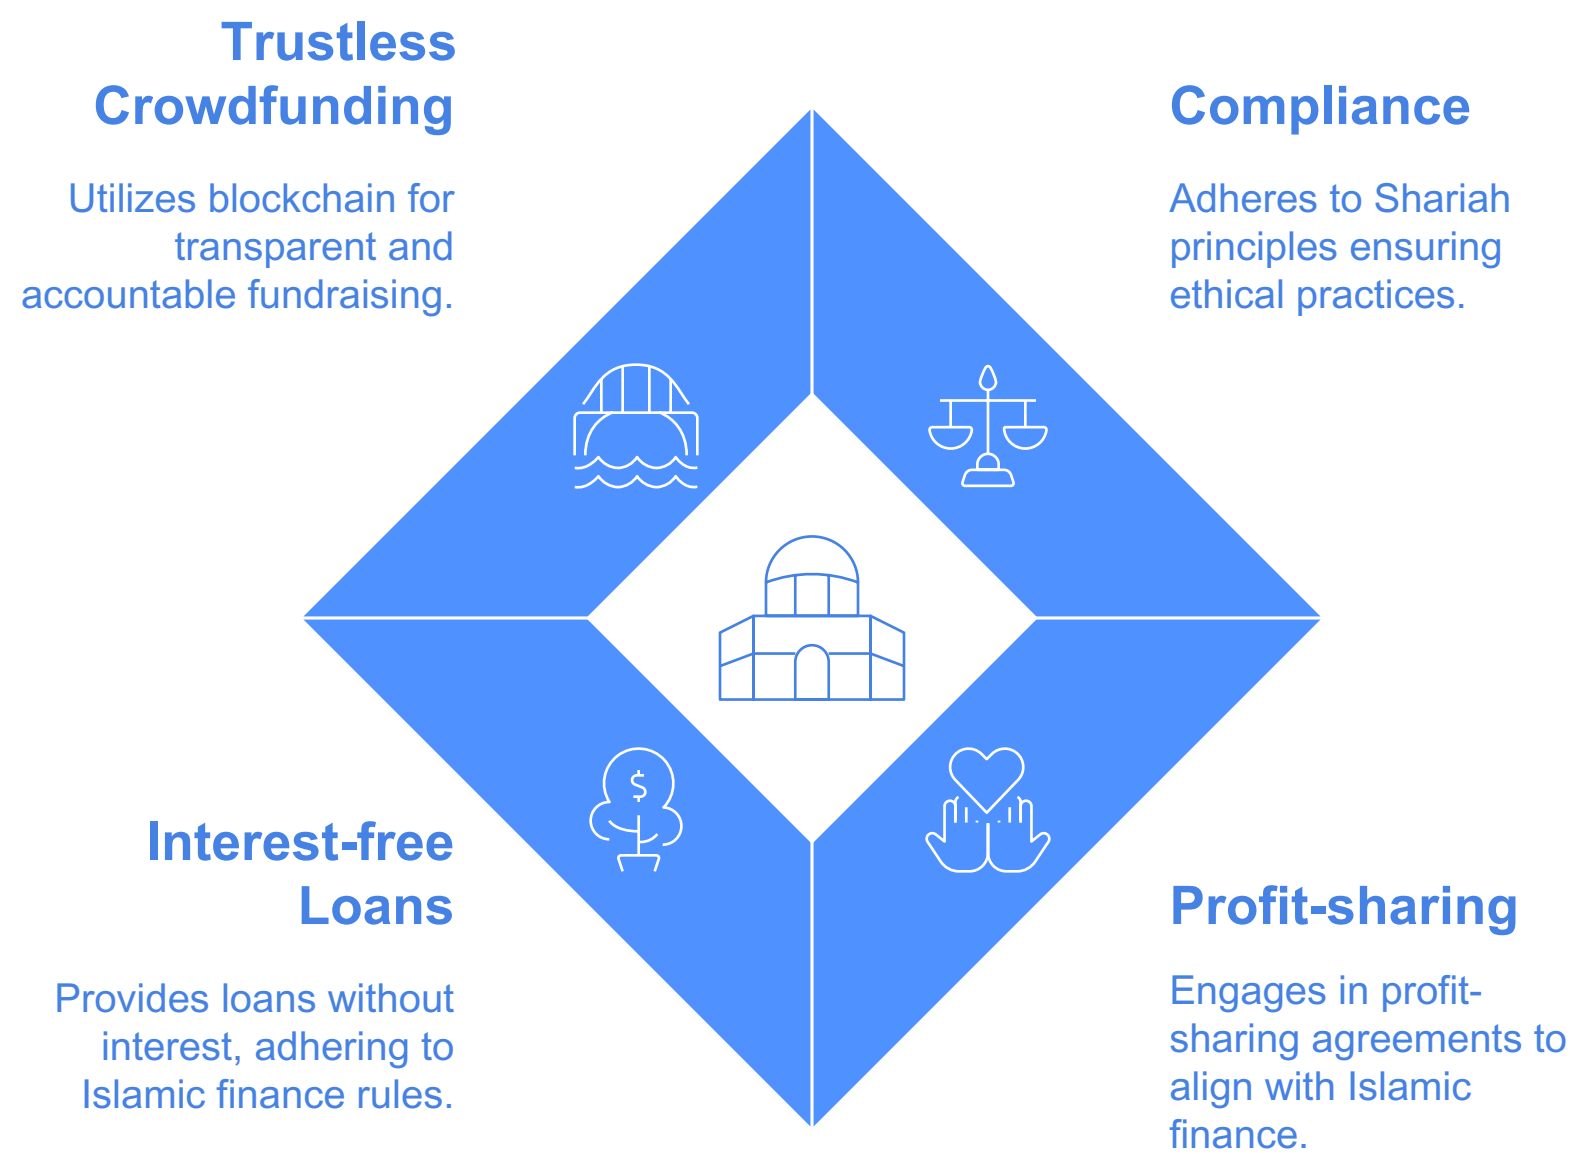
Trustless Crowdfunding

Utilizes blockchain for transparent and accountable fundraising.

Compliance

Adheres to Shariah principles ensuring ethical practices.

$

Interest-free Loans

Provides loans without interest, adhering to Islamic finance rules.

Profit-sharing

Engages in profit-sharing agreements to align with Islamic finance.